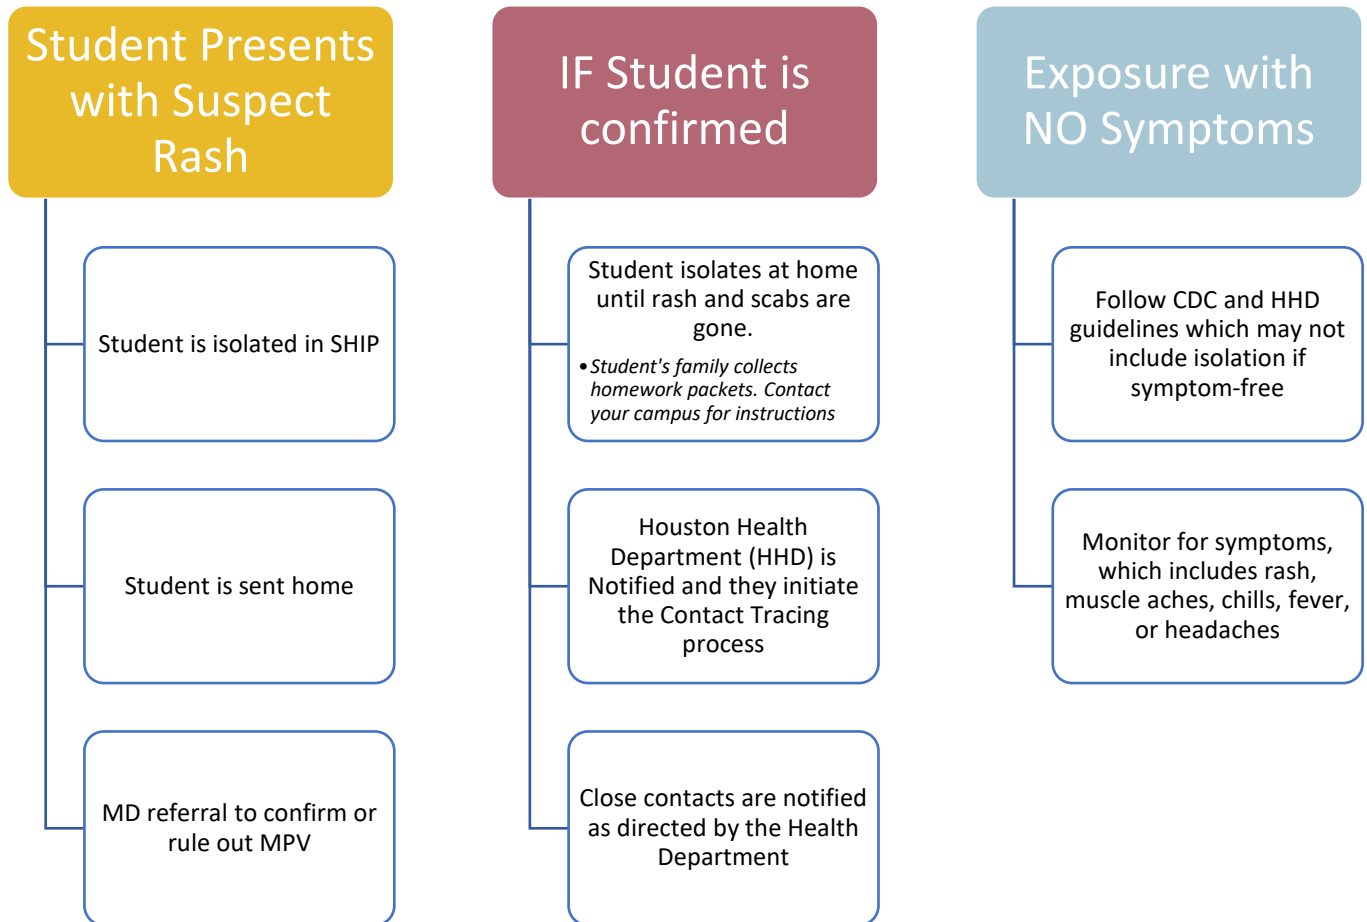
Student Presents with Suspect Rash

Student is isolated in SHIP

Student is sent home

MD referral to confirm or rule out MPV

IF Student is confirmed

Student isolates at home until rash and scabs are gone.

• *Student's family collects homework packets. Contact your campus for instructions*

Houston Health Department (HHD) is Notified and they initiate the Contact Tracing process

Close contacts are notified as directed by the Health Department

Exposure with NO Symptoms

Follow CDC and HHD guidelines which may not include isolation if symptom-free

Monitor for symptoms, which includes rash, muscle aches, chills, fever, or headaches